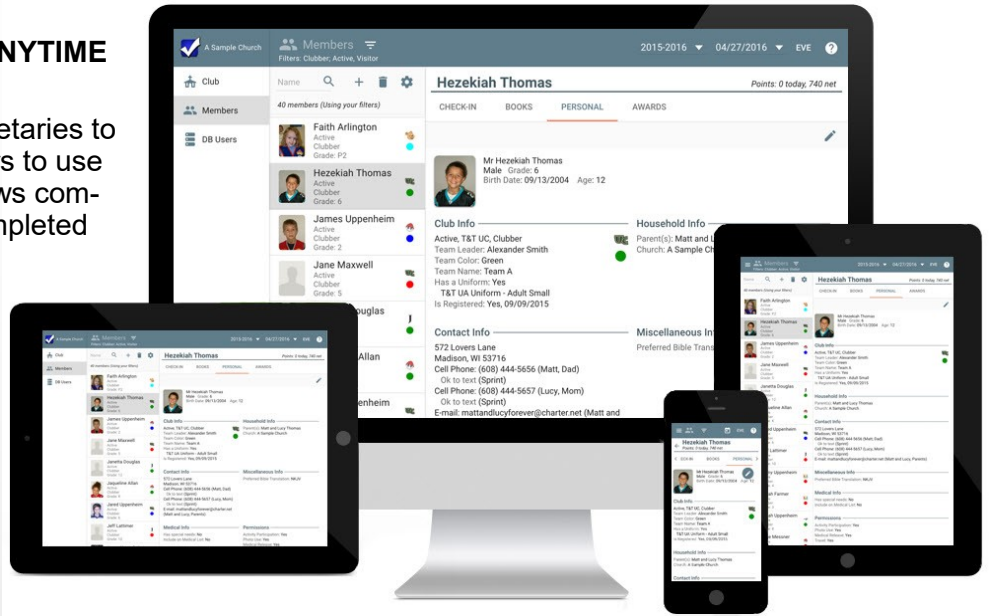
NYTIME

etaries to
s to use
ws com-
mpleted

A Sample Church

Members
Filters: Clubber, Active, Visitor

2015-2016 ▾ 04/27/2016 ▾ EVE ?

Club
Members
DB Users

Name
40 members (Using your filters)

Faith Arlington
Active
Clubber
Grade: P2

Hezekiah Thomas
Active
Clubber
Grade: 6

James Uppenheim
Active
Clubber
Grade: 2

Jane Maxwell
Active
Clubber
Grade: 5

ouglas

Allan

enheim

Hezekiah Thomas
Points: 0 today, 740 net

CHECK-IN BOOKS PERSONAL AWARDS

Mr Hezekiah Thomas
Male Grade: 6
Birth Date: 09/13/2004 Age: 12

Club Info
Active, T&T UC, Clubber
Team Leader: Alexander Smith
Team Color: Green
Team Name: Team A
Has a Uniform: Yes
T&T UA Uniform - Adult Small
Is Registered: Yes, 09/09/2015

Household Info
Parent(s): Matt and L
Church: A Sample Ch

Contact Info
572 Lovers Lane
Madison, WI 53716
Cell Phone: (608) 444-5656 (Matt, Dad)
Ok to text (Sprint)
Cell Phone: (608) 444-5657 (Lucy, Mom)
Ok to text (Sprint)
E-mail: mattandlucyforever@charter.net (Matt and

Miscellaneous In
Preferred Bible Trans